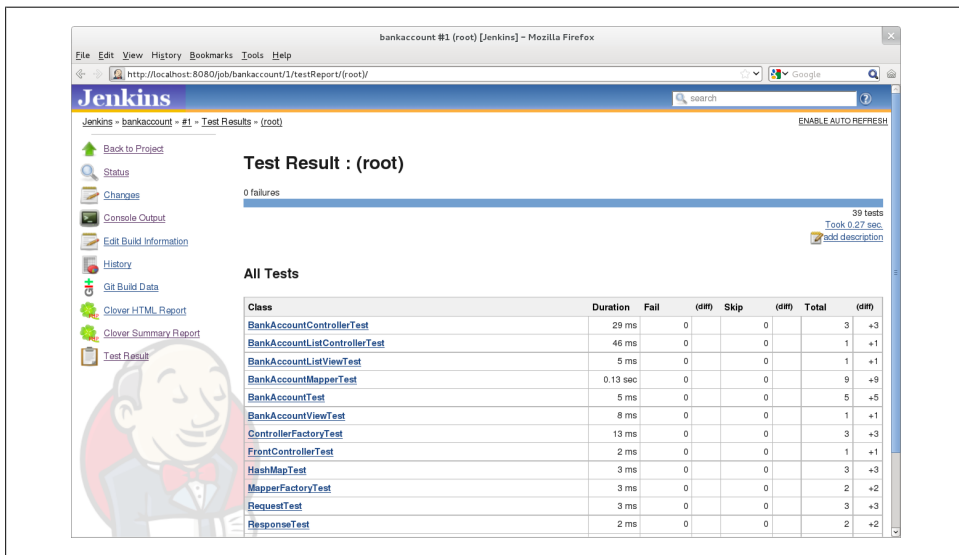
bankaccount #1 (root) [Jenkins] - Mozilla Firefox

File Edit View History Bookmarks Tools Help

http://localhost:8080/job/bankaccount/1/testReport/(root)/

Google

Jenkins

search

Jenkins » bankaccount » #1 » Test Results » (root)

ENABLE AUTO REFRESH

Back to Project

Status

Changes

Console Output

Edit Build Information

History

Git Build Data

Clover HTML Report

Clover Summary Report

Test Result

Test Result : (root)

0 failures

39 tests

Took 0.27 sec.

add description

All Tests

| Class | Duration | Fail | (diff) | Skip | (diff) | Total | (diff) |
|---|---|---|---|---|---|---|---|
| BankAccountControllerTest | 29 ms | 0 | | 0 | | 3 | +3 |
| BankAccountListControllerTest | 46 ms | 0 | | 0 | | 1 | +1 |
| BankAccountListViewTest | 5 ms | 0 | | 0 | | 1 | +1 |
| BankAccountMapperTest | 0.13 sec | 0 | | 0 | | 9 | +9 |
| BankAccountTest | 5 ms | 0 | | 0 | | 5 | +5 |
| BankAccountViewTest | 8 ms | 0 | | 0 | | 1 | +1 |
| ControllerFactoryTest | 13 ms | 0 | | 0 | | 3 | +3 |
| FrontControllerTest | 2 ms | 0 | | 0 | | 1 | +1 |
| HashMapTest | 3 ms | 0 | | 0 | | 3 | +3 |
| MapperFactoryTest | 3 ms | 0 | | 0 | | 2 | +2 |
| RequestTest | 3 ms | 0 | | 0 | | 3 | +3 |
| ResponseTest | 2 ms | 0 | | 0 | | 2 | +2 |